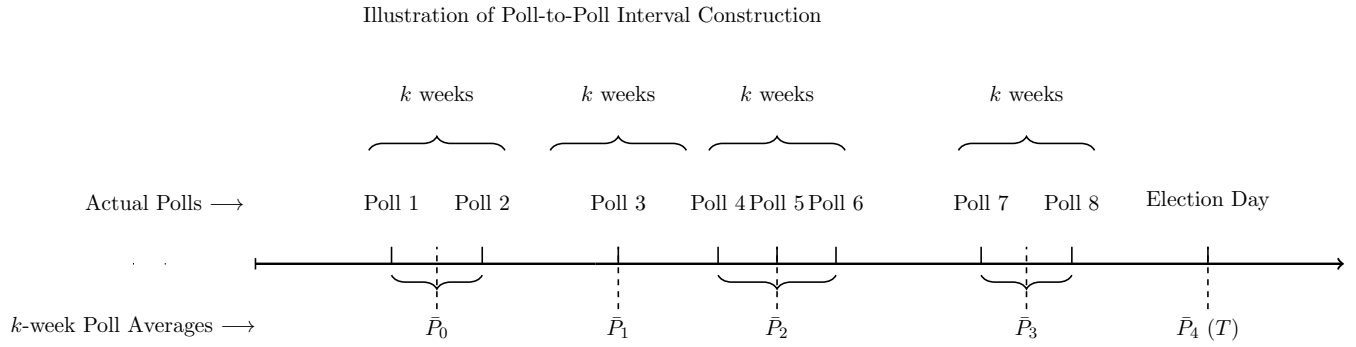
Illustration of Poll-to-Poll Interval Construction

$k$ weeks $k$ weeks $k$ weeks $k$ weeks

Actual Polls $\longrightarrow$ Poll 1 Poll 2 Poll 3 Poll 4 Poll 5 Poll 6 Poll 7 Poll 8 Election Day

$k$-week Poll Averages $\longrightarrow$ $\bar{P}_0$ $\bar{P}_1$ $\bar{P}_2$ $\bar{P}_3$ $\bar{P}_4$ $(T)$